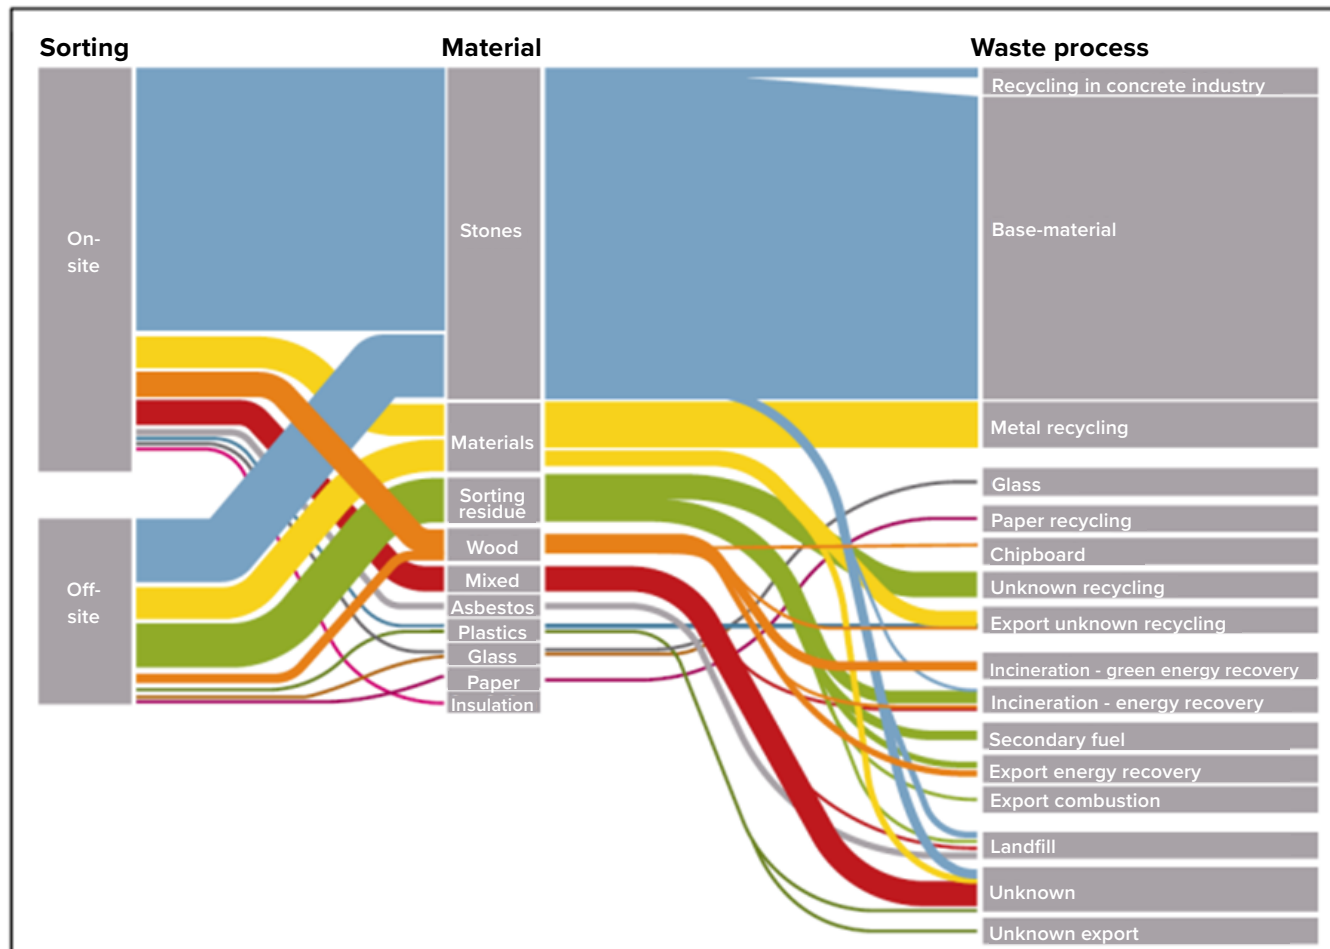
Sorting

Material

Waste process

On-site

Off-site

Stones

Materials

Sorting residue

Wood

Mixed

Asbestos

Plastics

Glass

Paper

Insulation

Recycling in concrete industry

Base-material

Metal recycling

Glass

Paper recycling

Chipboard

Unknown recycling

Export unknown recycling

Incineration - green energy recovery

Incineration - energy recovery

Secondary fuel

Export energy recovery

Export combustion

Landfill

Unknown

Unknown export